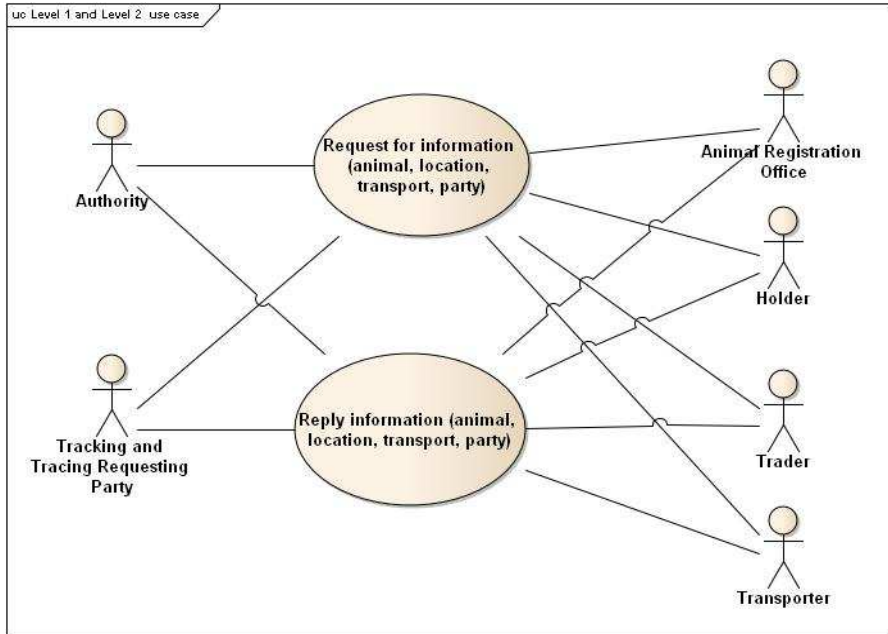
uc Level 1 and Level 2 use case

Authority

Request for information (animal, location, transport, party)

Animal Registration Office

Holder

Tracking and Tracing Requesting Party

Reply information (animal, location, transport, party)

Trader

Transporter